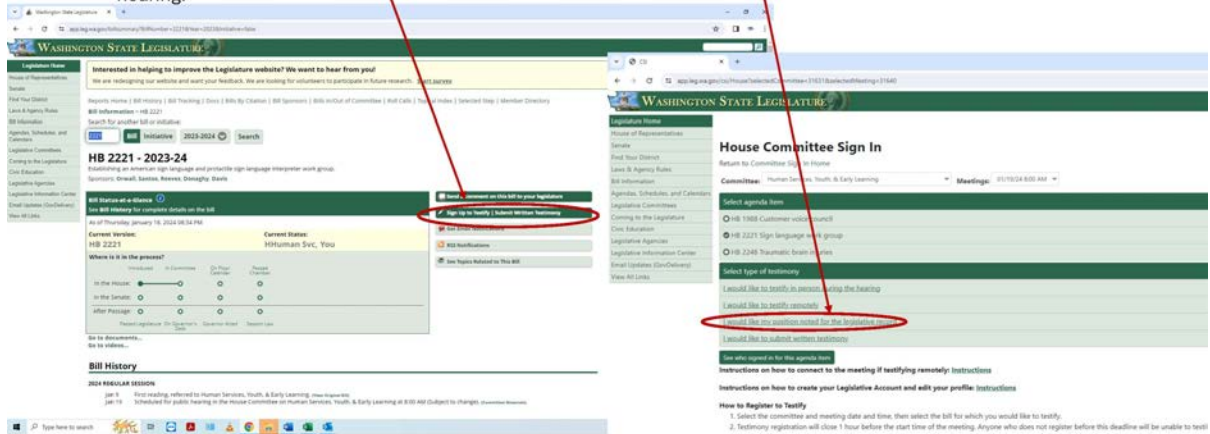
hearing.

Washington State Legislature

WASHINGTON STATE LEGISLATURE

Legislature Home
House of Representatives
Senate
Find Your District
Laws & Agency Rules
Bill Information
Agendas, Schedules, and Calendars
Legislative Committees
Coming to the Legislature
Civic Education
Legislative Agencies
Legislative Information Center
Email Updates (GovDelivery)
View All Links

Interested in helping to improve the Legislature website? We want to hear from you!
We are redesigning our website and want your feedback. We are looking for volunteers to participate in future research. Start survey

Reports Home | Bill History | Bill Tracking | Docs | Bills By Citation | Bill Sponsors | Bills In/Out of Committee | Roll Calls | Topical Index | Selected Step | Member Directory
Bill Information > HB 2221
Search for another bill or initiative:
Bill Initiative 2023-2024 Search

HB 2221 - 2023-24
Establishing an American sign language and protactile sign language interpreter work group.
Sponsors: Orwall, Santos, Reeves, Donaghy, Davis

Bill Status-at-a-Glance
See Bill History for complete details on the bill
As of Thursday, January 18, 2024 06:54 PM
Current Version: HB 2221
Current Status: HHuman Svc, You
Where is it in the process?
Introduced In Committee On Floor Calendar Passed Chamber
In the House:
In the Senate:
After Passage:
Passed Legislature On Governor's Desk Governor Acted Session Law
Go to documents...
Go to videos...

Send a comment on this bill to your legislator
Sign Up to Testify | Submit Written Testimony
Get Email Notifications
RSS Notifications
See Topics Related to This Bill

Bill History
2024 REGULAR SESSION
Jan 9 First reading, referred to Human Services, Youth, & Early Learning.
Jan 19 Scheduled for public hearing in the House Committee on Human Services, Youth, & Early Learning at 8:00 AM (Subject to change).

Type here to search

CSI

WASHINGTON STATE LEGISLATURE

Legislature Home
House of Representatives
Senate
Find Your District
Laws & Agency Rules
Bill Information
Agendas, Schedules, and Calendars
Legislative Committees
Coming to the Legislature
Civic Education
Legislative Agencies
Legislative Information Center
Email Updates (GovDelivery)
View All Links

House Committee Sign In
Return to Committee Sign In Home
Committee: Human Services, Youth, & Early Learning Meetings: 01/19/24 8:00 AM

Select agenda item
HB 1988 Customer voice council
HB 2221 Sign language work group
HB 2248 Traumatic brain injuries

Select type of testimony
I would like to testify in person during the hearing
I would like to testify remotely
I would like my position noted for the legislative record
I would like to submit written testimony

See who signed in for this agenda item
Instructions on how to connect to the meeting if testifying remotely: Instructions
Instructions on how to create your Legislative Account and edit your profile: Instructions

How to Register to Testify
1. Select the committee and meeting date and time, then select the bill for which you would like to testify.
2. Testimony registration will close 1 hour before the start time of the meeting. Anyone who does not register before this deadline will be unable to testi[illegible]